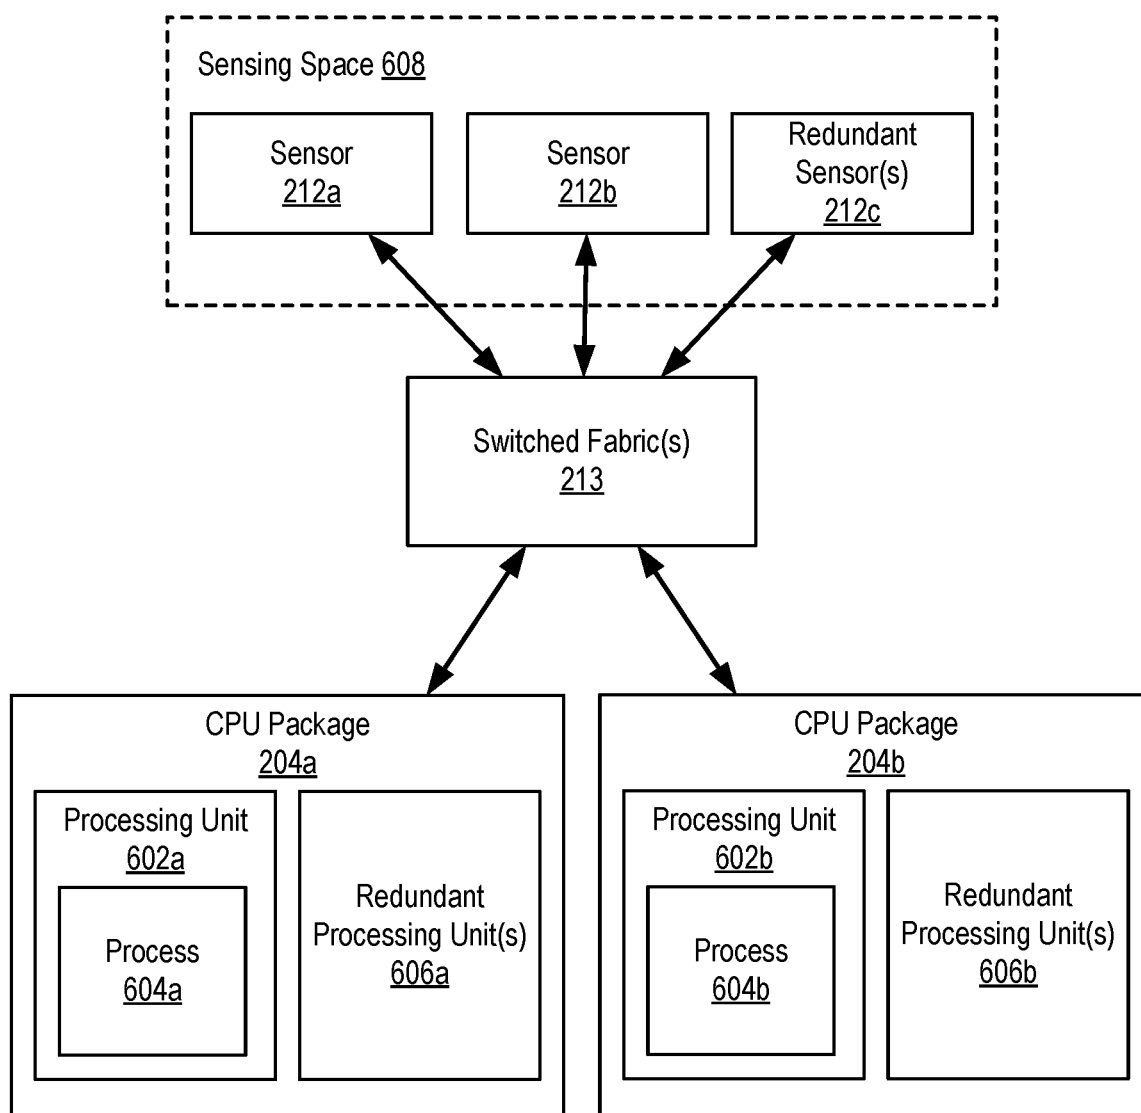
Sensing Space 608

Sensor
212a

Sensor
212b

Redundant
Sensor(s)
212c

Switched Fabric(s)
213

CPU Package
204a

Processing Unit
602a

Process
604a

Redundant
Processing Unit(s)
606a

CPU Package
204b

Processing Unit
602b

Process
604b

Redundant
Processing Unit(s)
606b